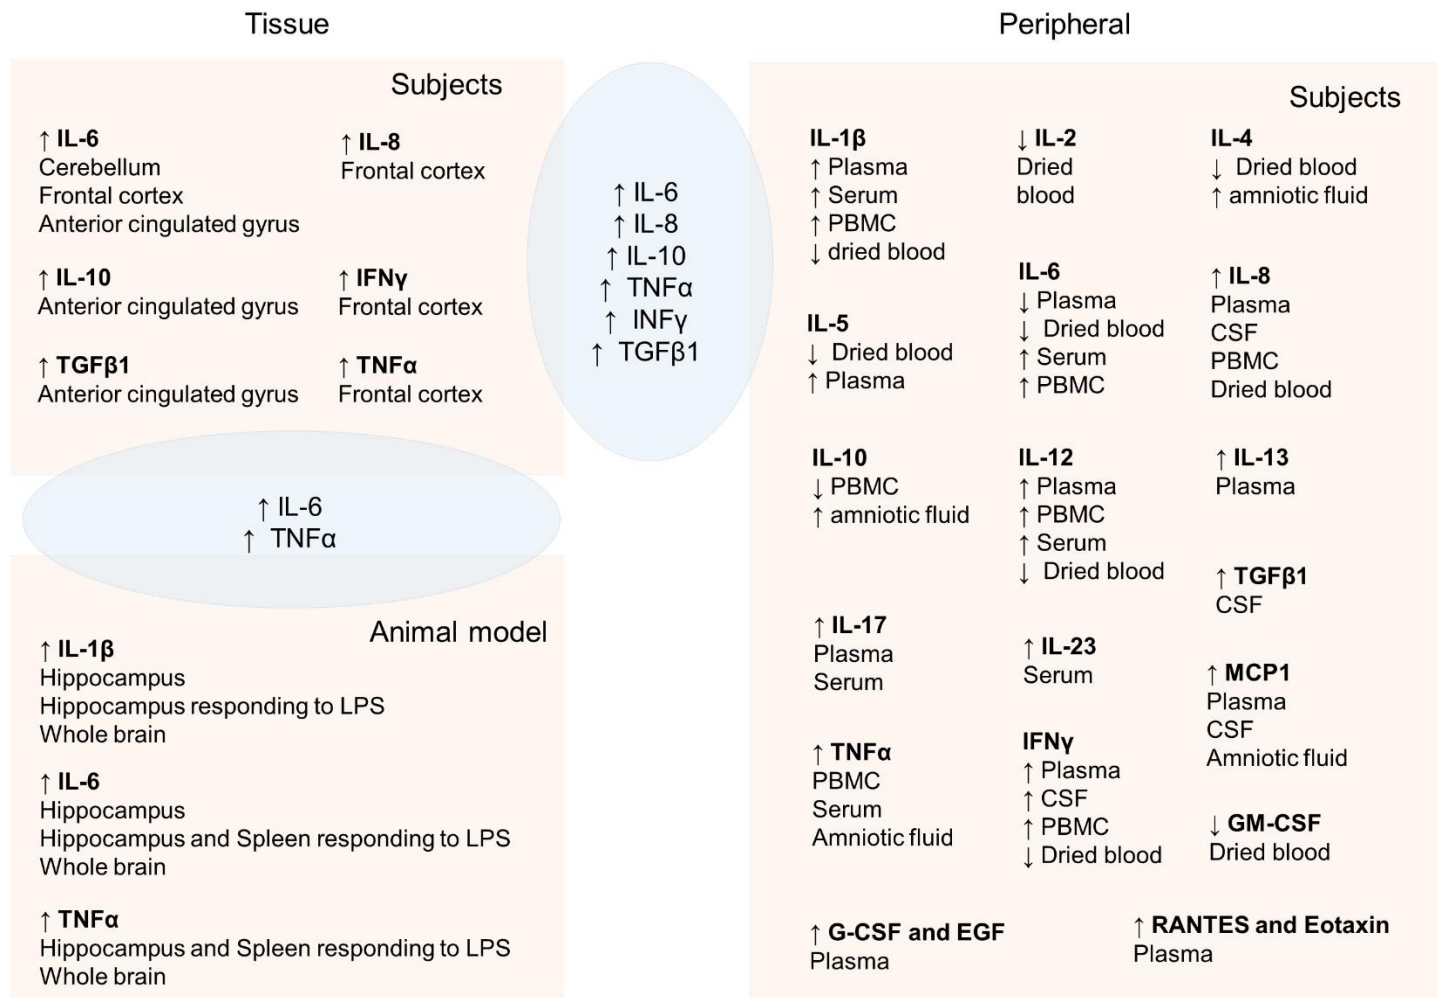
Tissue

Subjects

↑ IL-6
Cerebellum
Frontal cortex
Anterior cingulated gyrus

↑ IL-8
Frontal cortex

↑ IL-10
Anterior cingulated gyrus

↑ IFNγ
Frontal cortex

↑ TGFβ1
Anterior cingulated gyrus

↑ TNFα
Frontal cortex

↑ IL-6
↑ IL-8
↑ IL-10
↑ TNFα
↑ INFγ
↑ TGFβ1

↑ IL-6
↑ TNFα

Animal model

↑ IL-1β
Hippocampus
Hippocampus responding to LPS
Whole brain

↑ IL-6
Hippocampus
Hippocampus and Spleen responding to LPS
Whole brain

↑ TNFα
Hippocampus and Spleen responding to LPS
Whole brain

Peripheral

Subjects

IL-1β
↑ Plasma
↑ Serum
↑ PBMC
↓ dried blood

↓ IL-2
Dried blood

IL-4
↓ Dried blood
↑ amniotic fluid

IL-5
↓ Dried blood
↑ Plasma

IL-6
↓ Plasma
↓ Dried blood
↑ Serum
↑ PBMC

↑ IL-8
Plasma
CSF
PBMC
Dried blood

IL-10
↓ PBMC
↑ amniotic fluid

IL-12
↑ Plasma
↑ PBMC
↑ Serum
↓ Dried blood

↑ IL-13
Plasma

↑ TGFβ1
CSF

↑ IL-17
Plasma
Serum

↑ IL-23
Serum

↑ MCP1
Plasma
CSF
Amniotic fluid

↑ TNFα
PBMC
Serum
Amniotic fluid

IFNγ
↑ Plasma
↑ CSF
↑ PBMC
↓ Dried blood

↓ GM-CSF
Dried blood

↑ G-CSF and EGF
Plasma

↑ RANTES and Eotaxin
Plasma